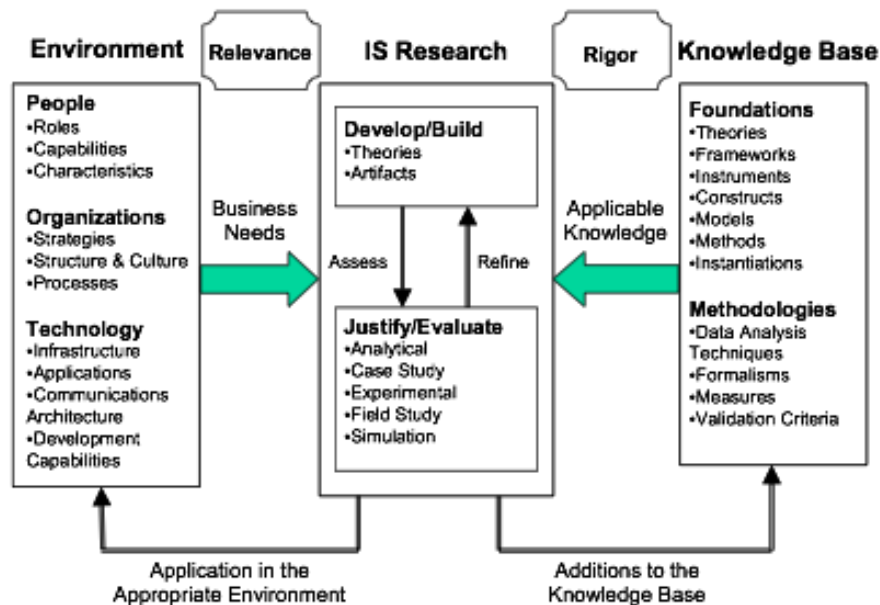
Environment

Relevance

IS Research

Rigor

Knowledge Base

People
•Roles
•Capabilities
•Characteristics

Organizations
•Strategies
•Structure & Culture
•Processes

Technology
•Infrastructure
•Applications
•Communications Architecture
•Development Capabilities

Business Needs

Develop/Build
•Theories
•Artifacts

Assess

Refine

Justify/Evaluate
•Analytical
•Case Study
•Experimental
•Field Study
•Simulation

Applicable Knowledge

Foundations
•Theories
•Frameworks
•Instruments
•Constructs
•Models
•Methods
•Instantiations

Methodologies
•Data Analysis Techniques
•Formalisms
•Measures
•Validation Criteria

Application in the Appropriate Environment

Additions to the Knowledge Base